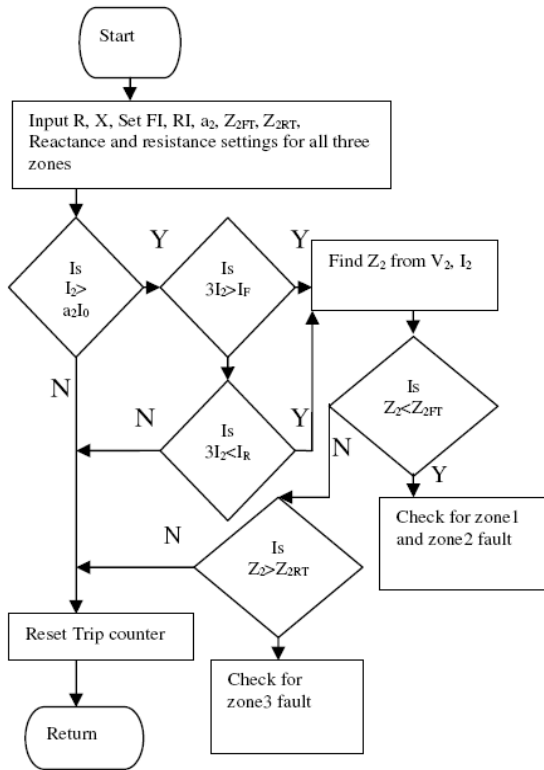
Start

Input R, X, Set FI, RI, $a_2$, $Z_{2FT}$, $Z_{2RT}$, Reactance and resistance settings for all three zones

Is $I_2 > a_2I_0$

Y

Is $3I_2 > I_F$

Y

Find $Z_2$ from $V_2$, $I_2$

N

N

Is $3I_2 < I_R$

Y

Is $Z_2 < Z_{2FT}$

N

Y

Check for zone1 and zone2 fault

N

Is $Z_2 > Z_{2RT}$

Reset Trip counter

Check for zone3 fault

Return